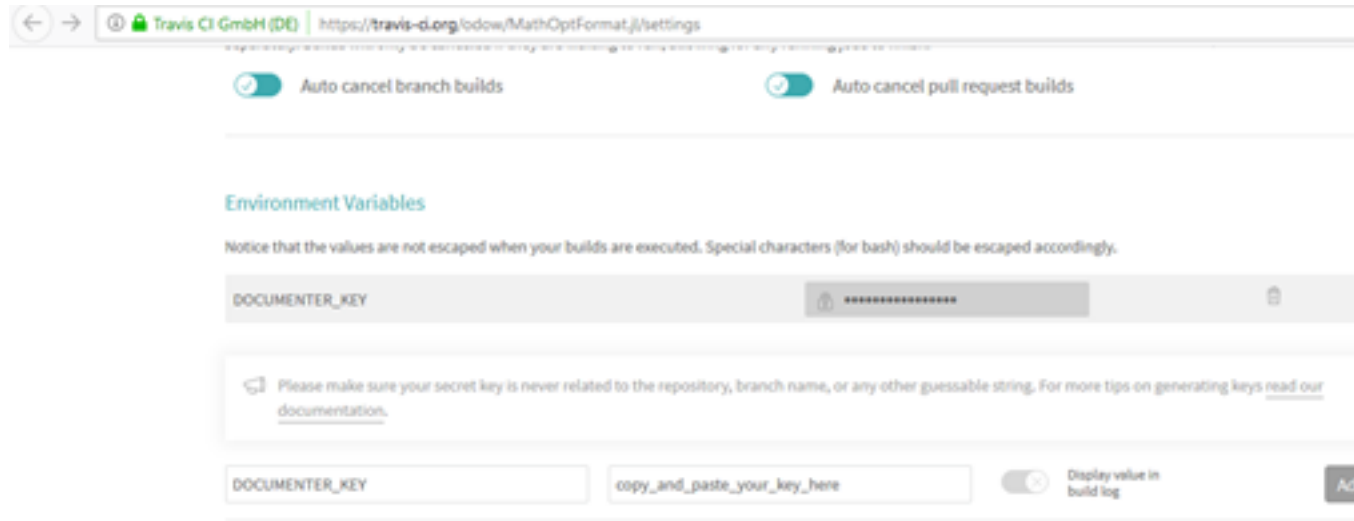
Travis CI GmbH (DE) https://travis-ci.org/odow/MathOptFormat.jl/settings

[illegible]

Auto cancel branch builds

Auto cancel pull request builds

Environment Variables

Notice that the values are not escaped when your builds are executed. Special characters (for bash) should be escaped accordingly.

DOCUMENTER_KEY

••••••••••••••••

Please make sure your secret key is never related to the repository, branch name, or any other guessable string. For more tips on generating keys read our documentation.

DOCUMENTER_KEY

copy_and_paste_your_key_here

Display value in build log

Ad